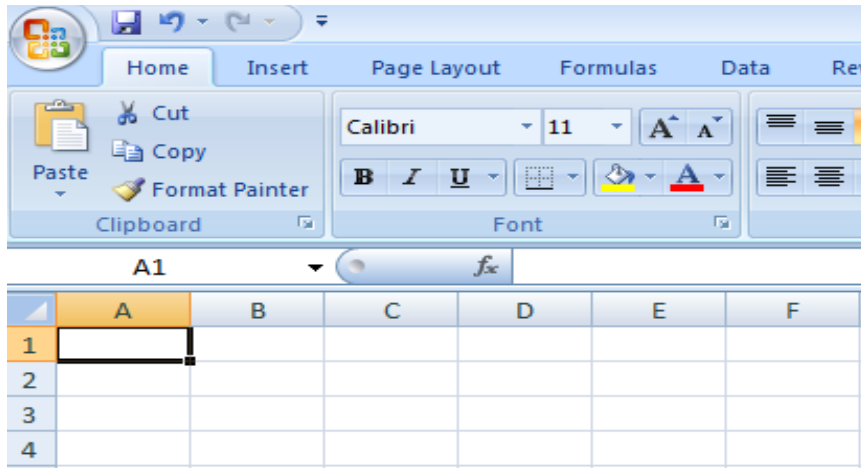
Home Insert Page Layout Formulas Data Re

Paste

Cut

Copy

Format Painter

Clipboard

Calibri 11

A A

B I U

A

Font

A1

$f_x$

| | A | B | C | D | E | F |
|---|---|---|---|---|---|---|
| 1 | | | | | | |
| 2 | | | | | | |
| 3 | | | | | | |
| 4 | | | | | | |